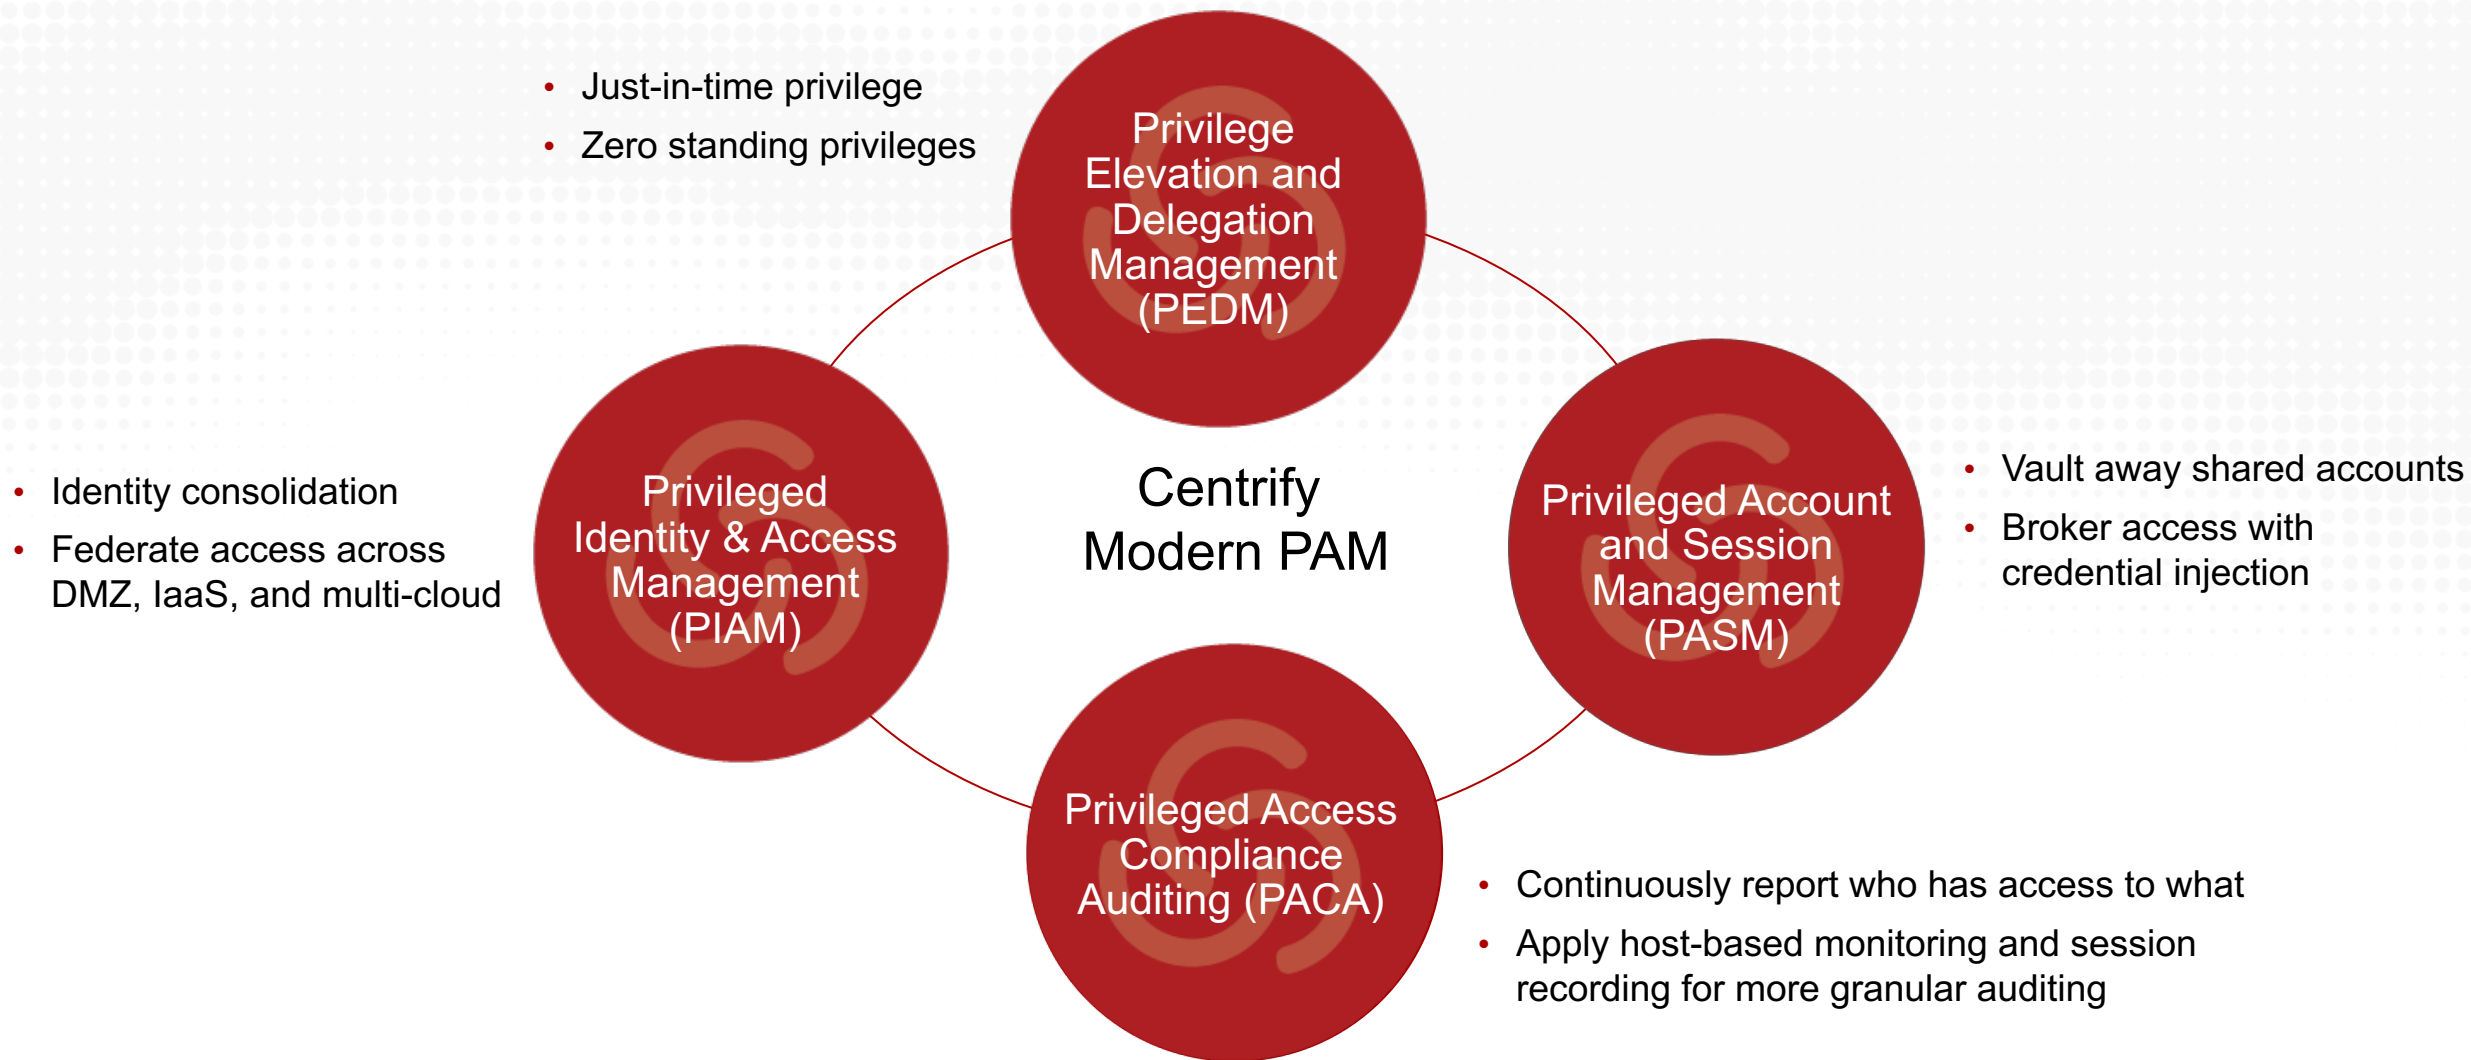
- Just-in-time privilege
- Zero standing privileges

Privilege Elevation and Delegation Management (PEDM)

- Identity consolidation
- Federate access across DMZ, IaaS, and multi-cloud

Privileged Identity & Access Management (PIAM)

Centrify Modern PAM

Privileged Account and Session Management (PASM)

- Vault away shared accounts
- Broker access with credential injection

Privileged Access Compliance Auditing (PACA)

- Continuously report who has access to what
- Apply host-based monitoring and session recording for more granular auditing